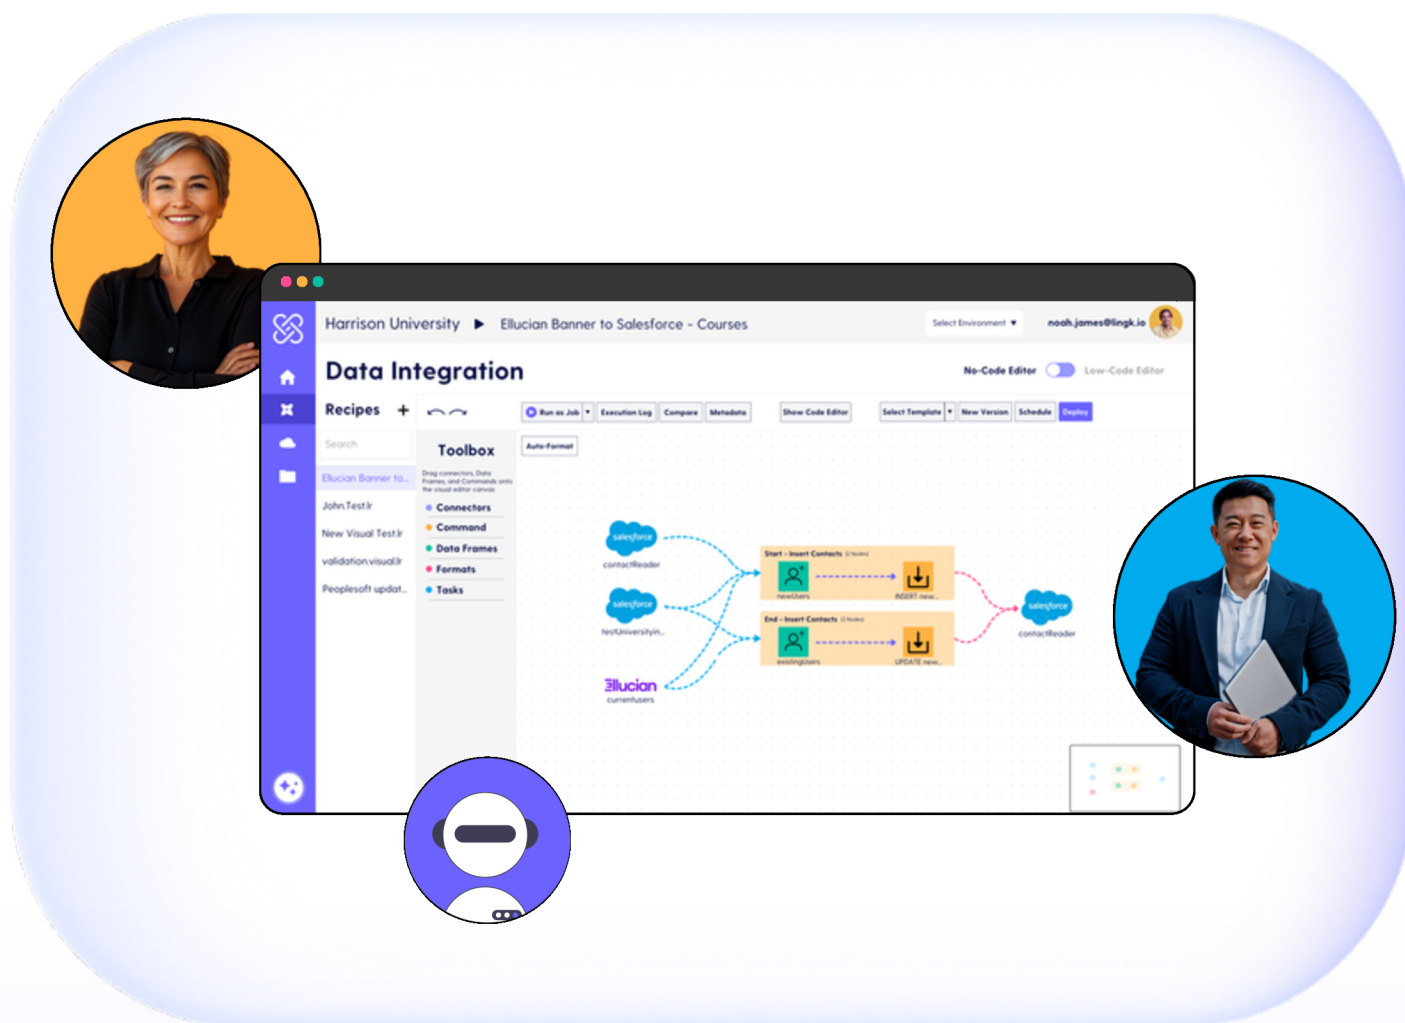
Harrison University ▶ Ellucian Banner to Salesforce - Courses

Select Environment ▾

noah.james@lingk.io

Data Integration

No-Code Editor

Low-Code Editor

Recipes +

Run as Job ▾ Execution Log Compare Metadata Show Code Editor Select Template ▾ New Version Schedule Deploy

Auto-Format

Search

Ellucian Banner to...

John.Test.lr

New Visual Test.lr

validation.visual.lr

Peoplesoft updat...

Toolbox

Drag connectors, Data Frames, and Commands onto the visual editor canvas

Connectors

Command

Data Frames

Formats

Tasks

salesforce

contactReader

salesforce

testUniversityin...

ellucian

currentusers

Start - Insert Contacts

newUsers

INSERT new...

End - Insert Contacts

existingUsers

UPDATE new...

salesforce

contactReader